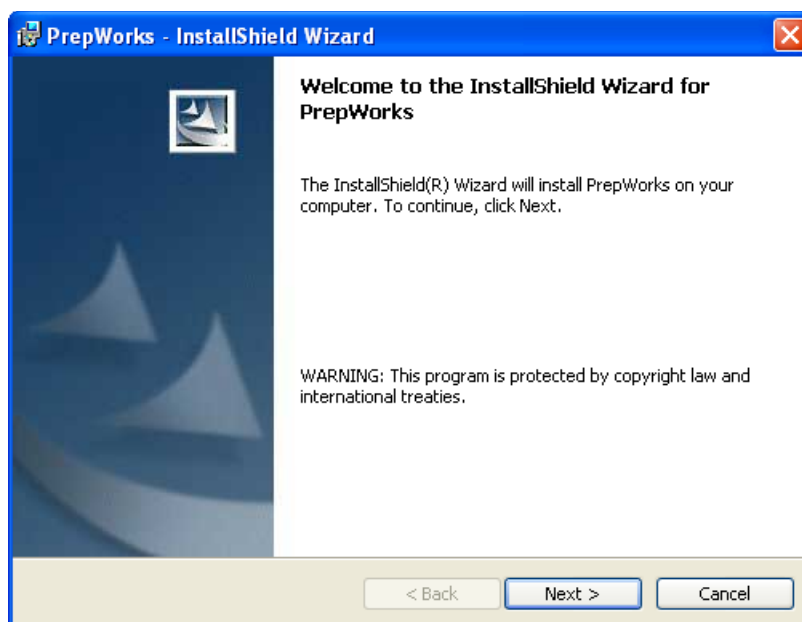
PrepWorks - InstallShield Wizard

Welcome to the InstallShield Wizard for PrepWorks

The InstallShield(R) Wizard will install PrepWorks on your computer. To continue, click Next.

WARNING: This program is protected by copyright law and international treaties.

< Back
Next >
Cancel